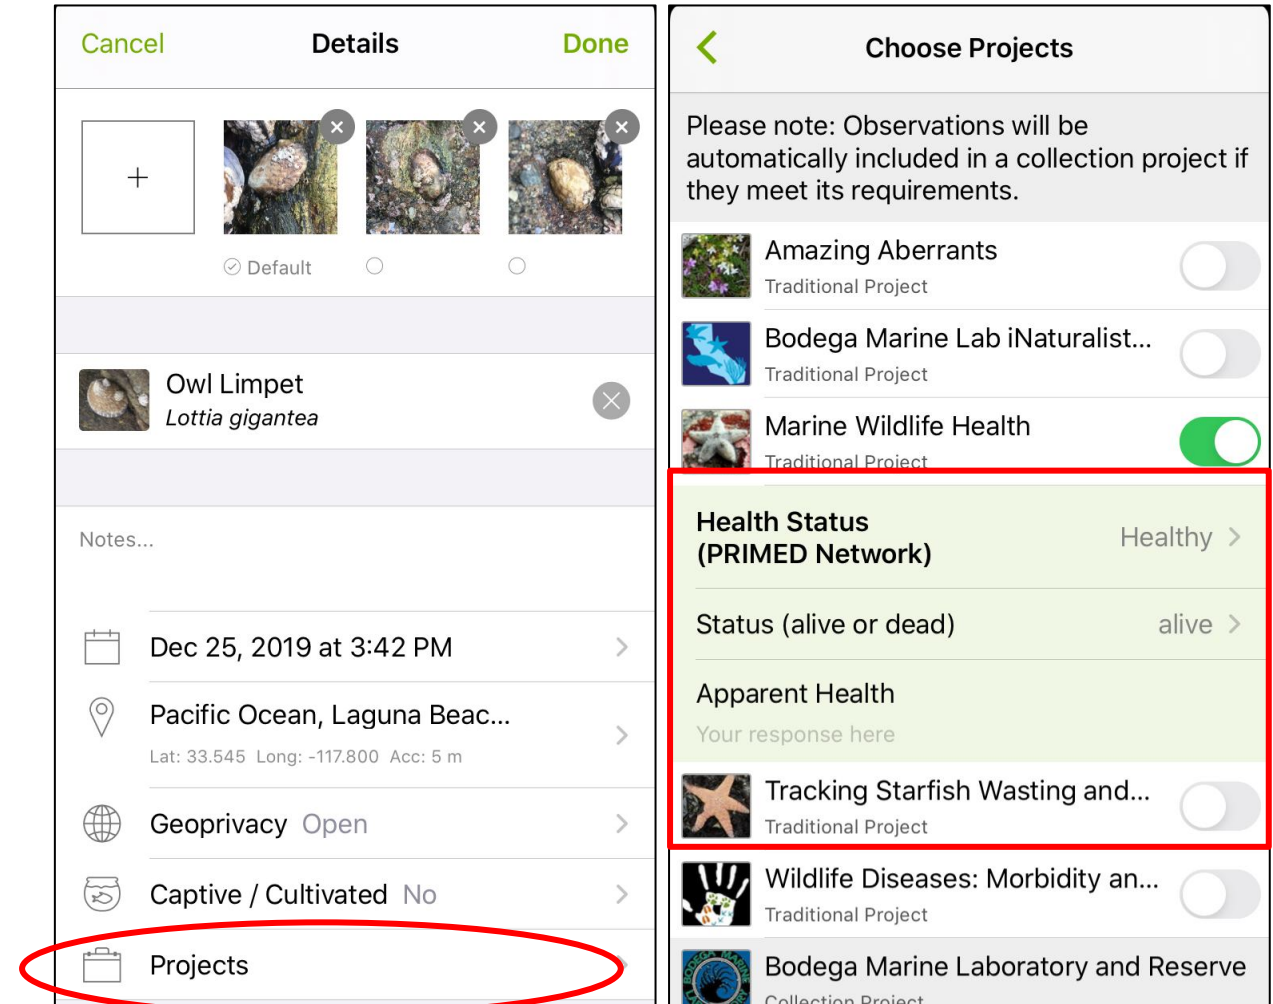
Cancel Details Done

+

Default

Owl Limpet
*Lottia gigantea*

Notes...

Dec 25, 2019 at 3:42 PM

Pacific Ocean, Laguna Beac...
Lat: 33.545 Long: -117.800 Acc: 5 m

Geoprivacy Open

Captive / Cultivated No

Projects

Choose Projects

Please note: Observations will be automatically included in a collection project if they meet its requirements.

Amazing Aberrants
Traditional Project

Bodega Marine Lab iNaturalist...
Traditional Project

Marine Wildlife Health
Traditional Project

Health Status (PRIMED Network) Healthy

Status (alive or dead) alive

Apparent Health
Your response here

Tracking Starfish Wasting and...
Traditional Project

Wildlife Diseases: Morbidity an...
Traditional Project

Bodega Marine Laboratory and Reserve
Collection Project